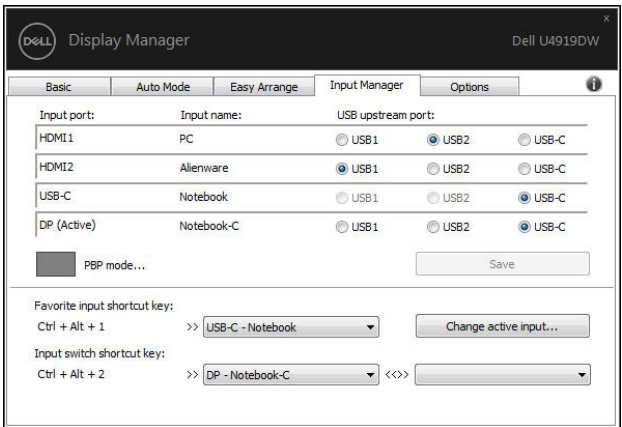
DELL Display Manager

Dell U4919DW

x

Basic | Auto Mode | Easy Arrange | Input Manager | Options

| Input port: | Input name: | USB upstream port: | | |
|---|---|---|---|---|
| HDMI1 | PC | USB1 | USB2 | USB-C |
| HDMI2 | Alienware | USB1 | USB2 | USB-C |
| USB-C | Notebook | USB1 | USB2 | USB-C |
| DP (Active) | Notebook-C | USB1 | USB2 | USB-C |

PBP mode...

Save

Favorite input shortcut key:

Ctrl + Alt + 1 >> USB-C - Notebook

Change active input...

Input switch shortcut key:

Ctrl + Alt + 2 >> DP - Notebook-C <<>>